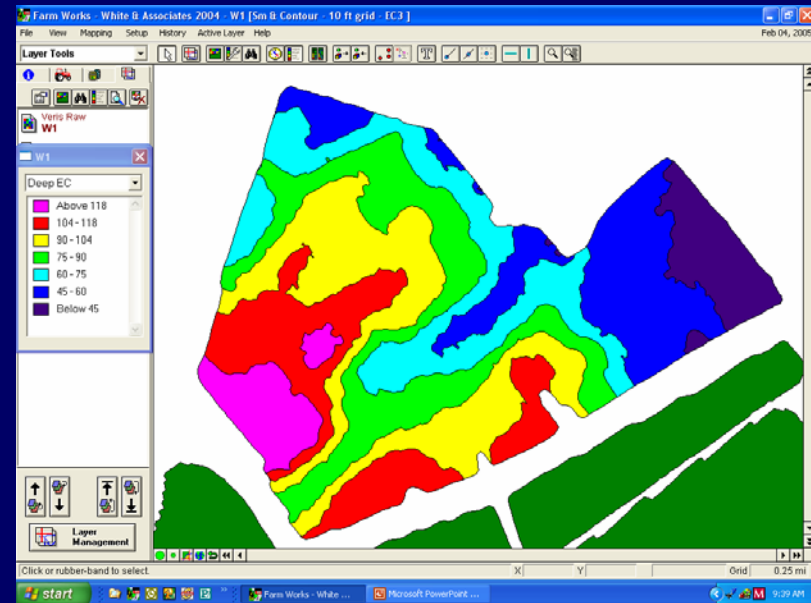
Farm Works - White & Associates 2004 - W1 [Sm & Contour - 10 ft grid - EC3 ]

File View Mapping Setup History Active Layer Help

Feb 04, 2005

Layer Tools

Veris Raw
W1

W1

Deep EC

Above 118
104 - 118
90 - 104
75 - 90
60 - 75
45 - 60
Below 45

Layer Management

Click or rubber-band to select.

X

Y

Grid

0.25 mi

start

Farm Works - White ...

Microsoft PowerPoint ...

9:39 AM